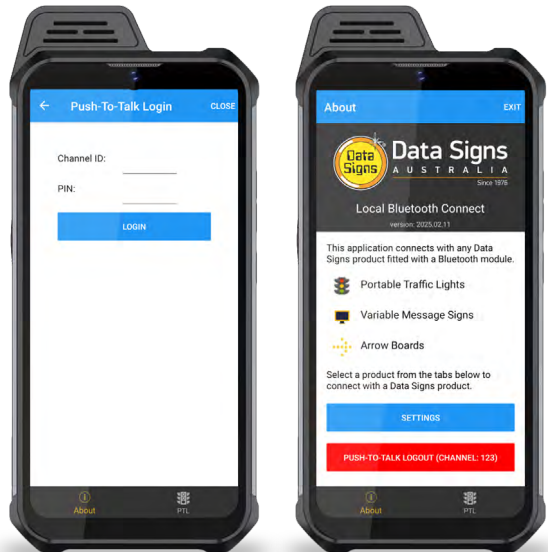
Push-To-Talk Login CLOSE

Channel ID:

PIN:

LOGIN

About PTL

About EXIT

Data Signs

Data Signs AUSTRALIA Since 1976

Local Bluetooth Connect

version: 2025.02.11

This application connects with any Data Signs product fitted with a Bluetooth module.

Portable Traffic Lights

Variable Message Signs

Arrow Boards

Select a product from the tabs below to connect with a Data Signs product.

SETTINGS

PUSH-TO-TALK LOGOUT (CHANNEL: 123)

About PTL